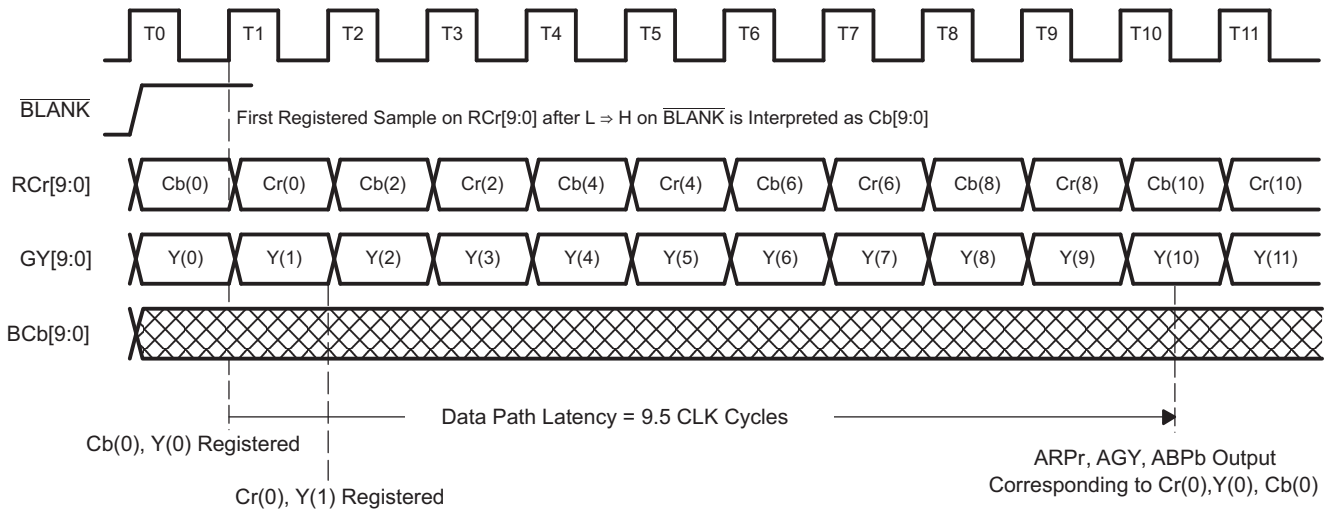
T0 T1 T2 T3 T4 T5 T6 T7 T8 T9 T10 T11

$\overline{\text{BLANK}}$

First Registered Sample on RCr[9:0] after L ⇒ H on $\overline{\text{BLANK}}$ is Interpreted as Cb[9:0]

RCr[9:0]

| Cb(0) | Cr(0) | Cb(2) | Cr(2) | Cb(4) | Cr(4) | Cb(6) | Cr(6) | Cb(8) | Cr(8) | Cb(10) | Cr(10) |
|---|---|---|---|---|---|---|---|---|---|---|---|

GY[9:0]

| Y(0) | Y(1) | Y(2) | Y(3) | Y(4) | Y(5) | Y(6) | Y(7) | Y(8) | Y(9) | Y(10) | Y(11) |
|---|---|---|---|---|---|---|---|---|---|---|---|

BCb[9:0]

Data Path Latency = 9.5 CLK Cycles

Cb(0), Y(0) Registered

Cr(0), Y(1) Registered

ARPr, AGY, ABPb Output Corresponding to Cr(0),Y(0), Cb(0)